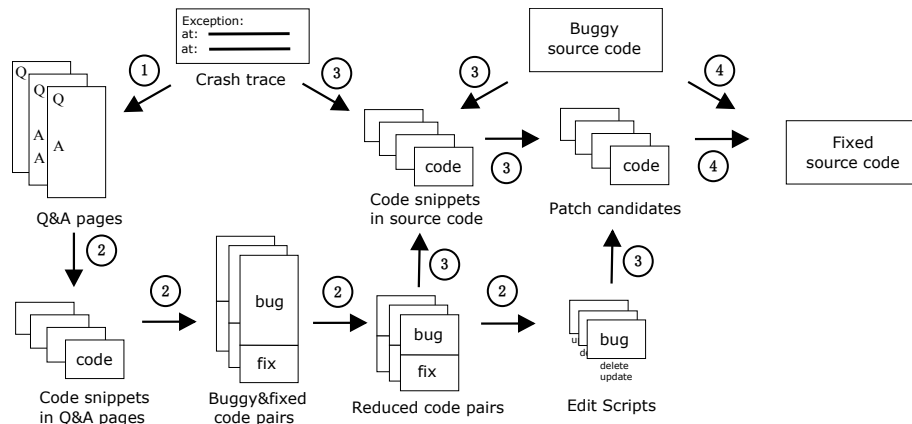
Exception:
at:
at:

Crash trace

Buggy source code

1

3

3

4

Q
Q
Q

A
A
A

code

3

code

4

Fixed source code

Code snippets in source code

Patch candidates

Q&A pages

2

3

3

2

bug

2

2

code

fix

bug

u
de

bug

delete
update

fix

Code snippets in Q&A pages

Buggy&fixed code pairs

Reduced code pairs

Edit Scripts